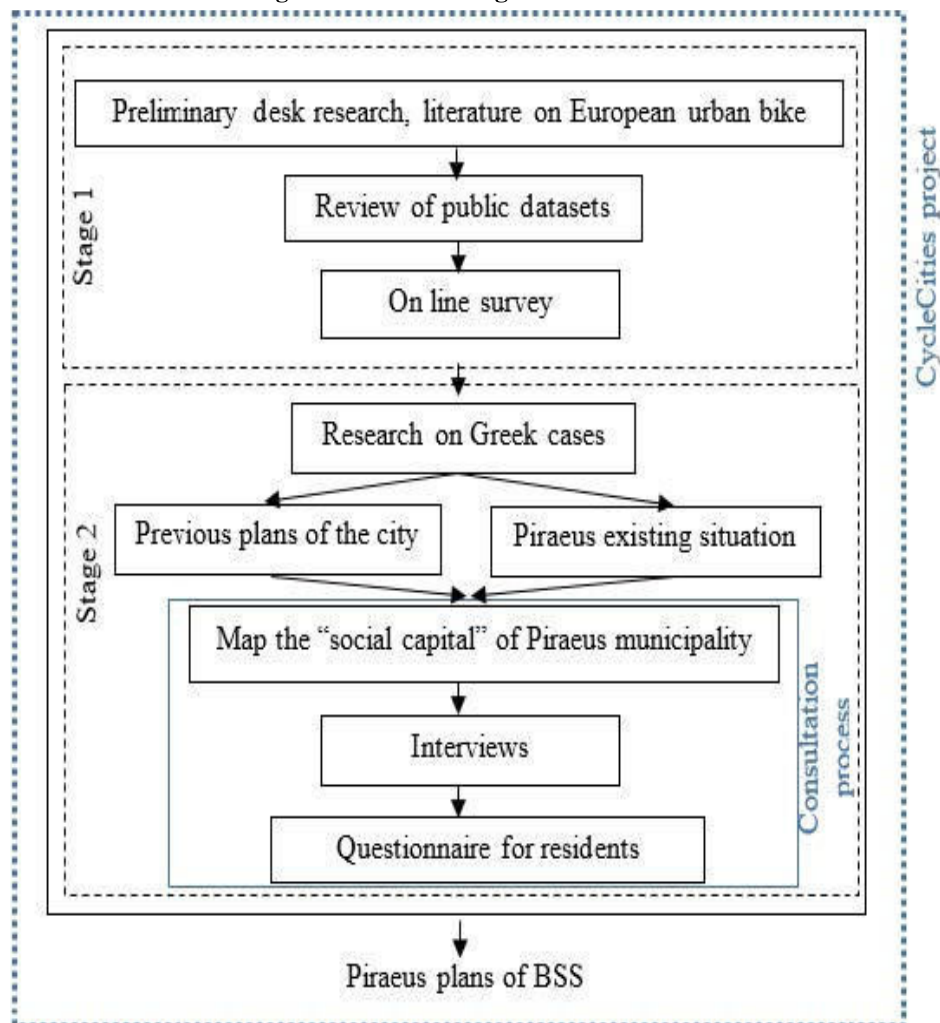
Preliminary desk research, literature on European urban bike

Review of public datasets

On line survey

Stage 1

Research on Greek cases

Previous plans of the city

Piraeus existing situation

Stage 2

Map the "social capital" of Piraeus municipality

Interviews

Questionnaire for residents

Consultation process

CycleCities project

Piraeus plans of BSS